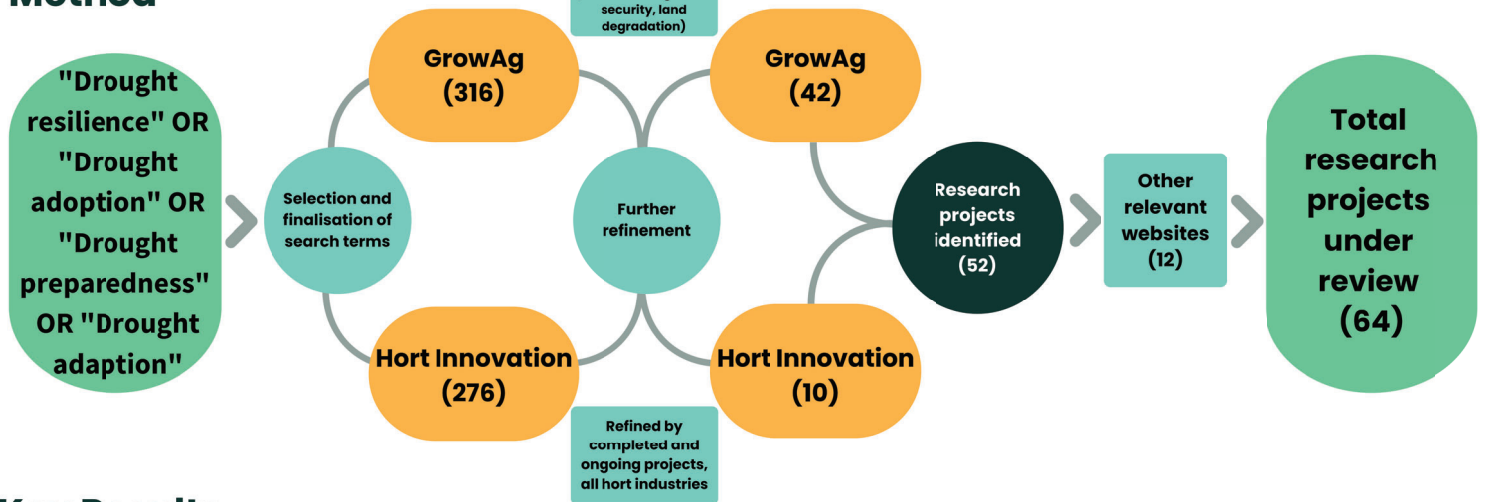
Method

"Drought resilience" OR "Drought adoption" OR "Drought preparedness" OR "Drought adaption"

Selection and finalisation of search terms

GrowAg (316)

Hort Innovation (276)

security, land degradation)

Further refinement

Refined by completed and ongoing projects, all hort industries

GrowAg (42)

Hort Innovation (10)

Research projects identified (52)

Other relevant websites (12)

Total research projects under review (64)

Key Results